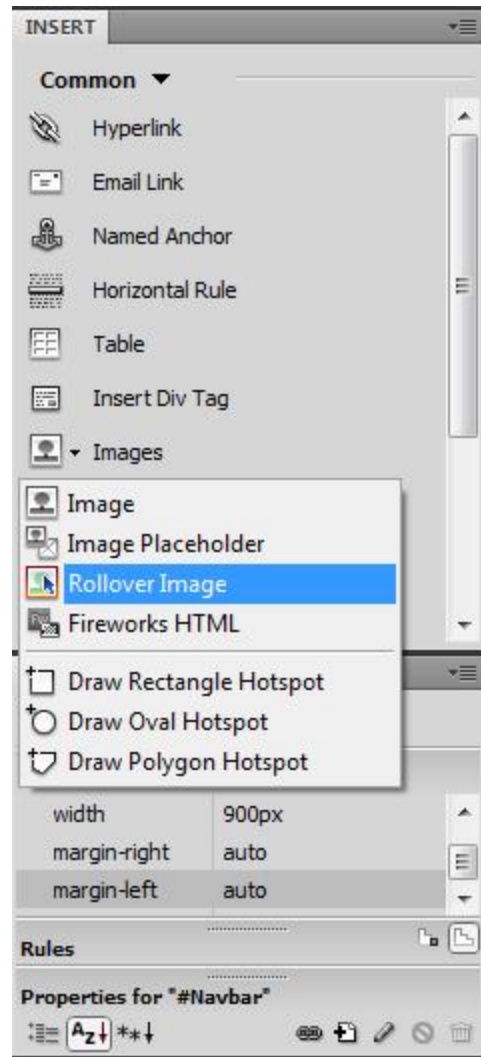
INSERT

Common ▼

Hyperlink

Email Link

Named Anchor

Horizontal Rule

Table

Insert Div Tag

Images

Image

Image Placeholder

Rollover Image

Fireworks HTML

Draw Rectangle Hotspot

Draw Oval Hotspot

Draw Polygon Hotspot

| | |
|---|---|
| width | 900px |
| margin-right | auto |
| margin-left | auto |

Rules

Properties for "#Navbar"